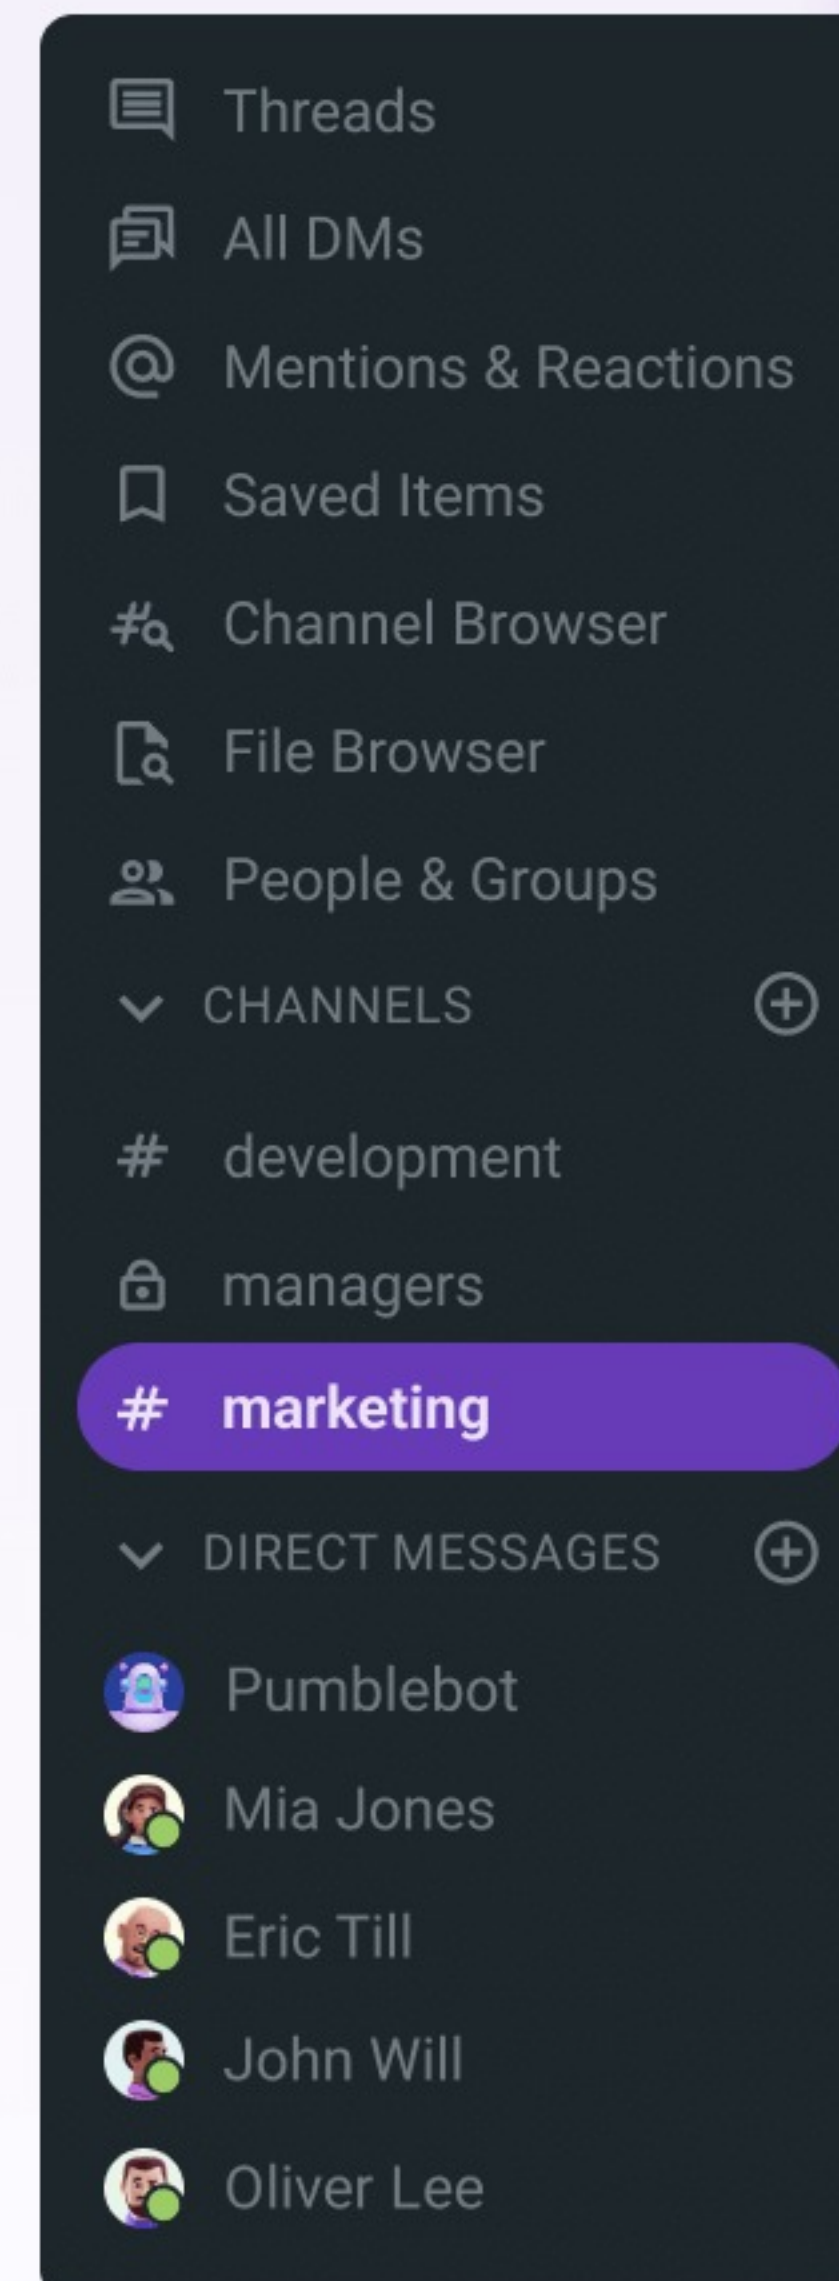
Threads

All DMs

Mentions & Reactions

Saved Items

Channel Browser

File Browser

People & Groups

CHANNELS

# development

managers

# marketing

DIRECT MESSAGES

Pumblebot

Mia Jones

Eric Till

John Will

Oliver Lee